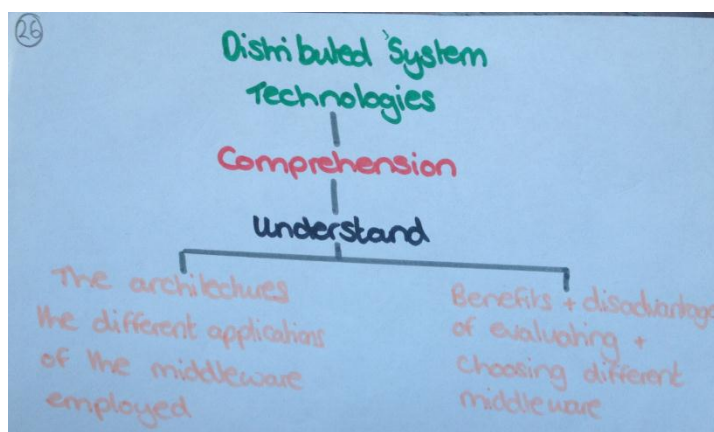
26

Distributed System Technologies

Comprehension

Understand

The architectures the different applications of the middleware employed

Benefits + disadvantages of evaluating + choosing different middleware